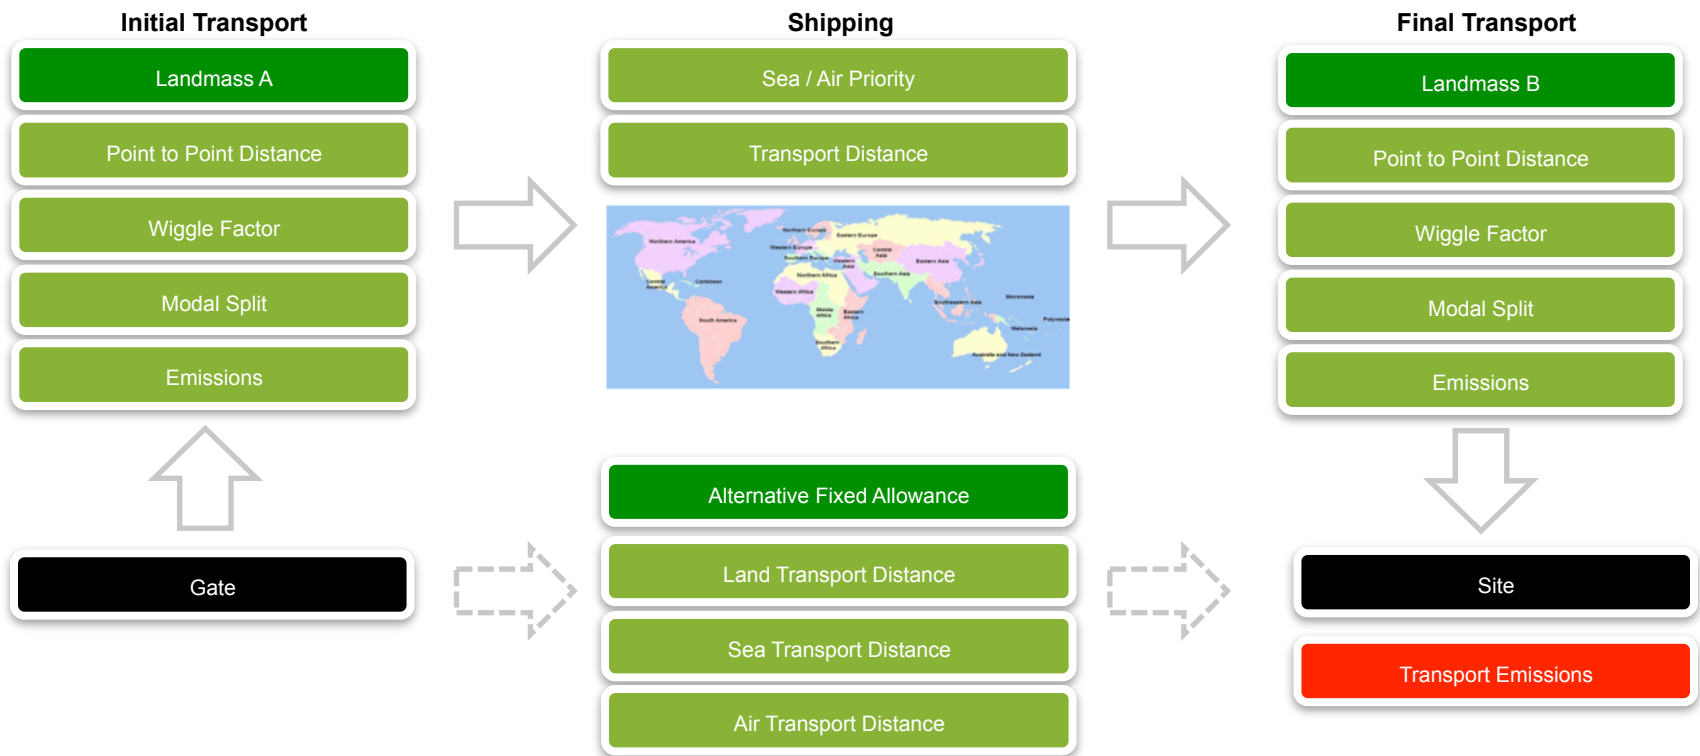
Initial Transport

Landmass A

Point to Point Distance

Wiggle Factor

Modal Split

Emissions

Gate

Shipping

Sea / Air Priority

Transport Distance

Northern America

Northern Europe

Eastern Europe

Western Europe

Southern Europe

Central Asia

Western Asia

Eastern Asia

Northern Africa

Southern Asia

Caribbean

Central America

Western Africa

Southeastern Asia

Micronesia

Middle Africa

Eastern Africa

Polynesia

South America

Melanesia

Southern Africa

Australia and New Zealand

Alternative Fixed Allowance

Land Transport Distance

Sea Transport Distance

Air Transport Distance

Final Transport

Landmass B

Point to Point Distance

Wiggle Factor

Modal Split

Emissions

Site

Transport Emissions